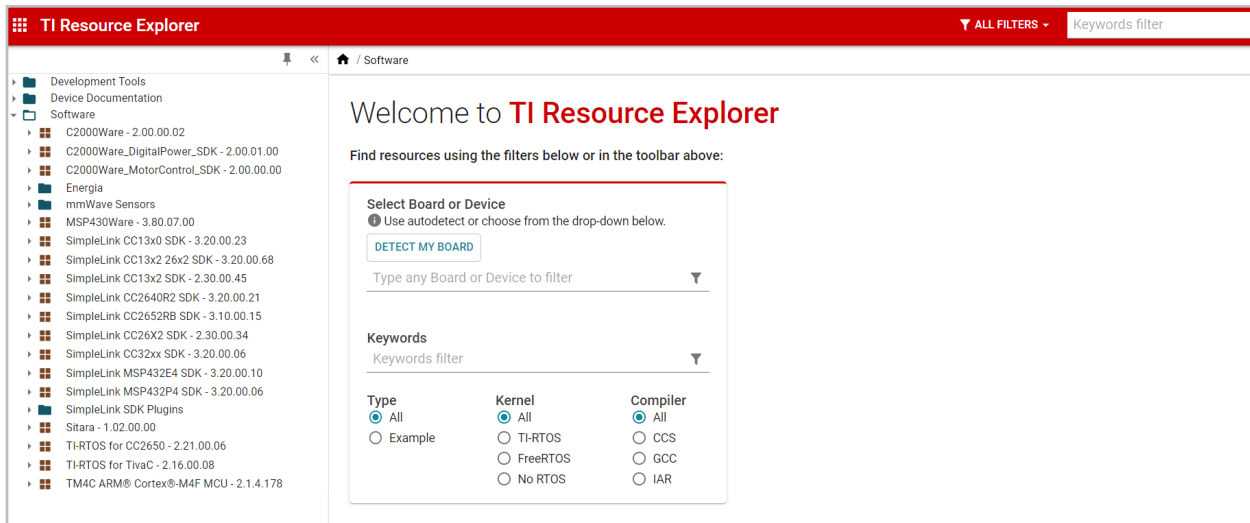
TI Resource Explorer

ALL FILTERS

Keywords filter

Development Tools
Device Documentation
Software
C2000Ware - 2.00.00.02
C2000Ware_DigitalPower_SDK - 2.00.01.00
C2000Ware_MotorControl_SDK - 2.00.00.00
Energia
mmWave Sensors
MSP430Ware - 3.80.07.00
SimpleLink CC13x0 SDK - 3.20.00.23
SimpleLink CC13x2 26x2 SDK - 3.20.00.68
SimpleLink CC13x2 SDK - 2.30.00.45
SimpleLink CC2640R2 SDK - 3.20.00.21
SimpleLink CC2652RB SDK - 3.10.00.15
SimpleLink CC26X2 SDK - 2.30.00.34
SimpleLink CC32xx SDK - 3.20.00.06
SimpleLink MSP432E4 SDK - 3.20.00.10
SimpleLink MSP432P4 SDK - 3.20.00.06
SimpleLink SDK Plugins
Sitara - 1.02.00.00
TI-RTOS for CC2650 - 2.21.00.06
TI-RTOS for TivaC - 2.16.00.08
TM4C ARM® Cortex®-M4F MCU - 2.1.4.178

/ Software

Welcome to TI Resource Explorer

Find resources using the filters below or in the toolbar above:

Select Board or Device
Use autodetect or choose from the drop-down below.
DETECT MY BOARD
Type any Board or Device to filter

Keywords
Keywords filter

Type
All
Example

Kernel
All
TI-RTOS
FreeRTOS
No RTOS

Compiler
All
CCS
GCC
IAR